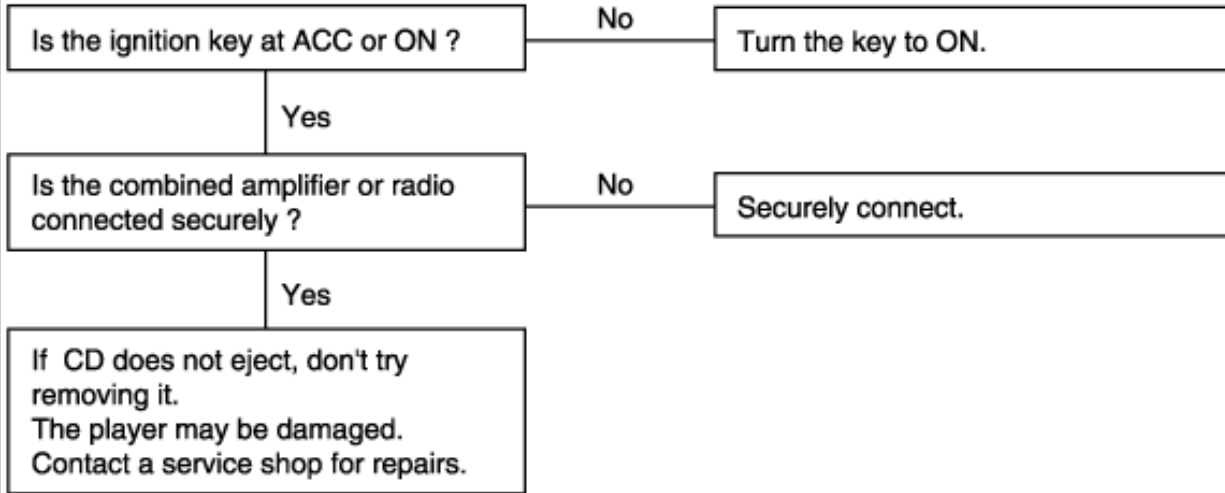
Is the ignition key at ACC or ON ?

No

Turn the key to ON.

Yes

Is the combined amplifier or radio connected securely ?

No

Securely connect.

Yes

If CD does not eject, don't try removing it.
The player may be damaged.
Contact a service shop for repairs.